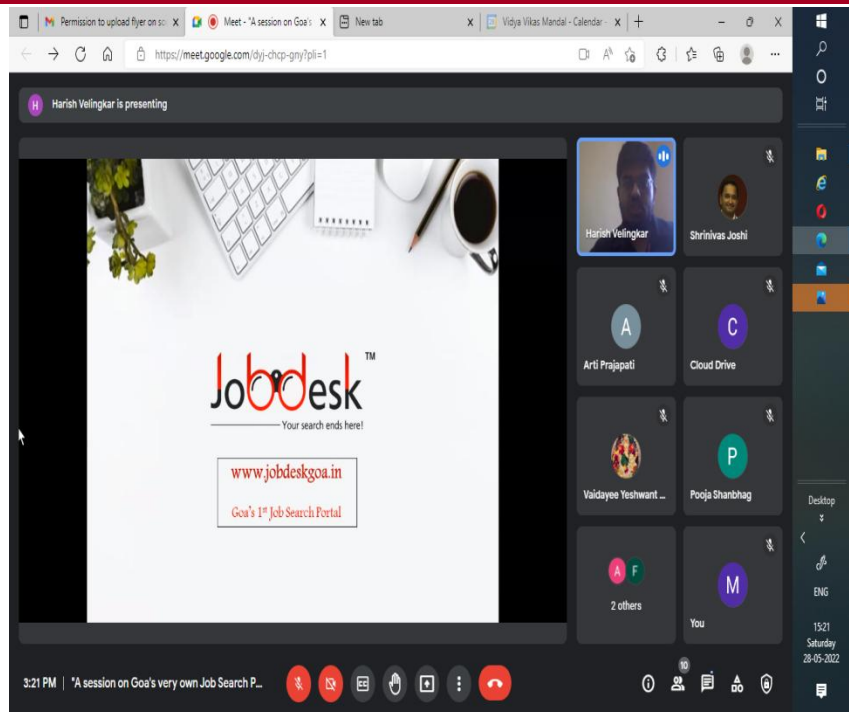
Permission to upload flyer on so
Meet - "A session on Goa's
New tab
Vidya Vikas Mandal - Calendar -
https://meet.google.com/dyj-chcp-gny?pli=1

H Harish Velingkar is presenting

JobDesk™
Your search ends here!

www.jobdeskgoa.in
Goa's 1st Job Search Portal

Harish Velingkar
Shrinivas Joshi
A Arti Prajapati
C Cloud Drive
Vaidayee Yeshwant ...
P Pooja Shanbhag
A F 2 others
M You

3:21 PM | "A session on Goa's very own Job Search P...

10

Desktop
ENG
15:21
Saturday
28-05-2022